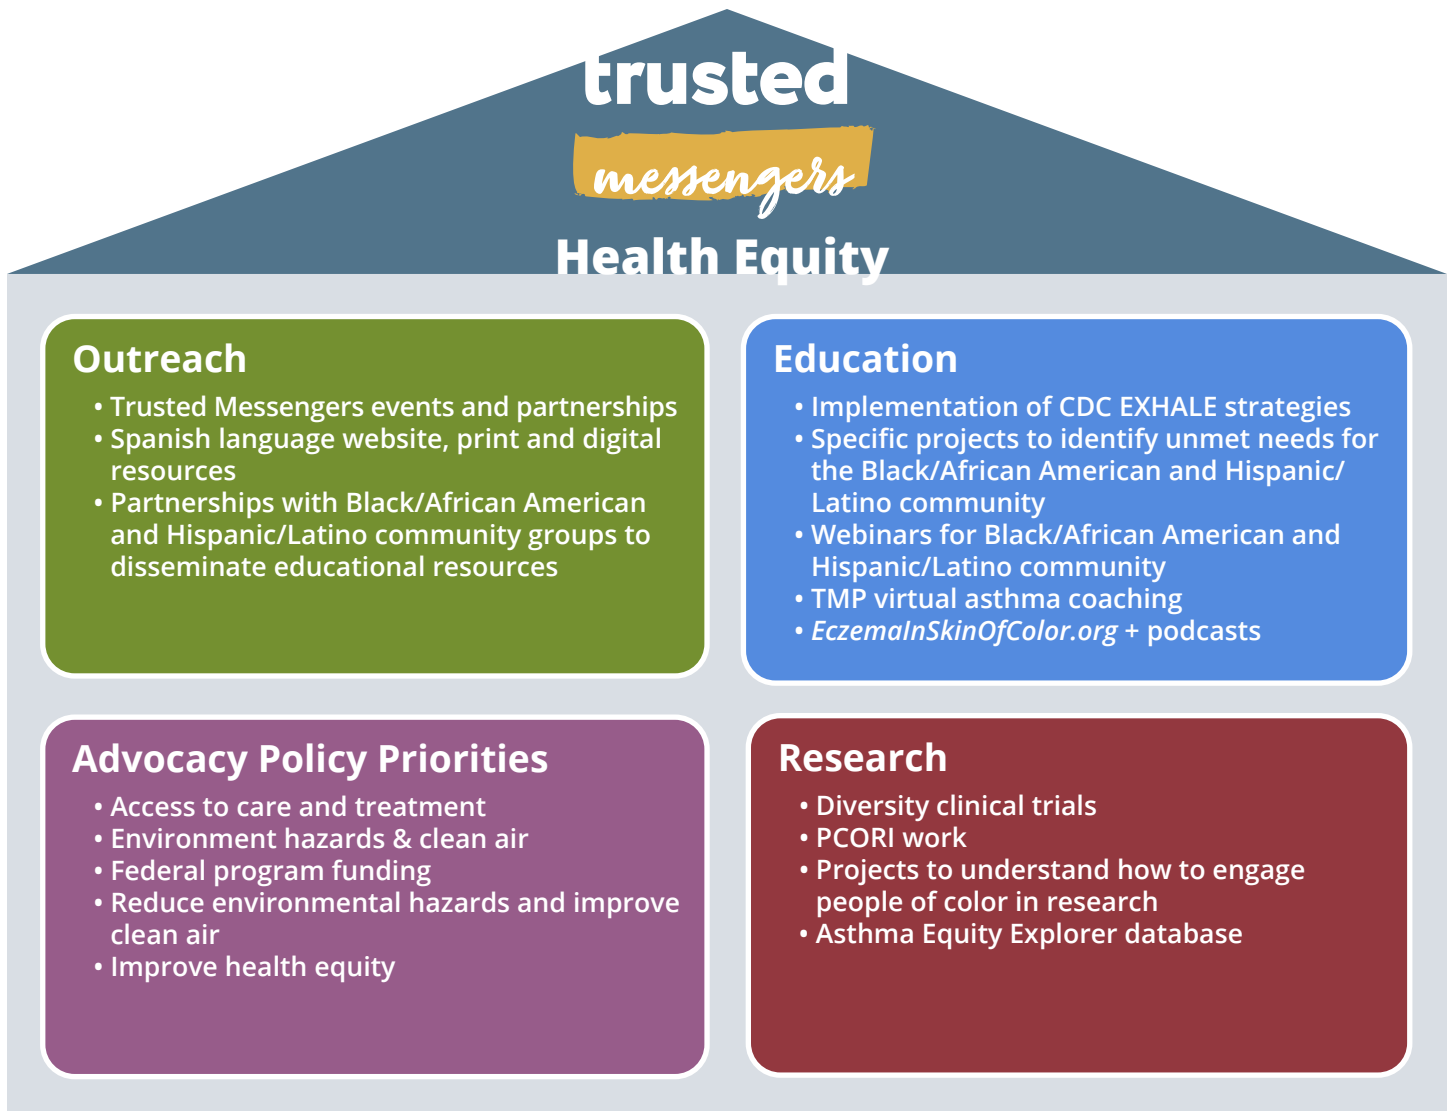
trusted
messengers
Health Equity

Outreach
• Trusted Messengers events and partnerships
• Spanish language website, print and digital resources
• Partnerships with Black/African American and Hispanic/Latino community groups to disseminate educational resources

Education
• Implementation of CDC EXHALE strategies
• Specific projects to identify unmet needs for the Black/African American and Hispanic/Latino community
• Webinars for Black/African American and Hispanic/Latino community
• TMP virtual asthma coaching
• EczemaInSkinOfColor.org + podcasts

Advocacy Policy Priorities
• Access to care and treatment
• Environment hazards & clean air
• Federal program funding
• Reduce environmental hazards and improve clean air
• Improve health equity

Research
• Diversity clinical trials
• PCORI work
• Projects to understand how to engage people of color in research
• Asthma Equity Explorer database